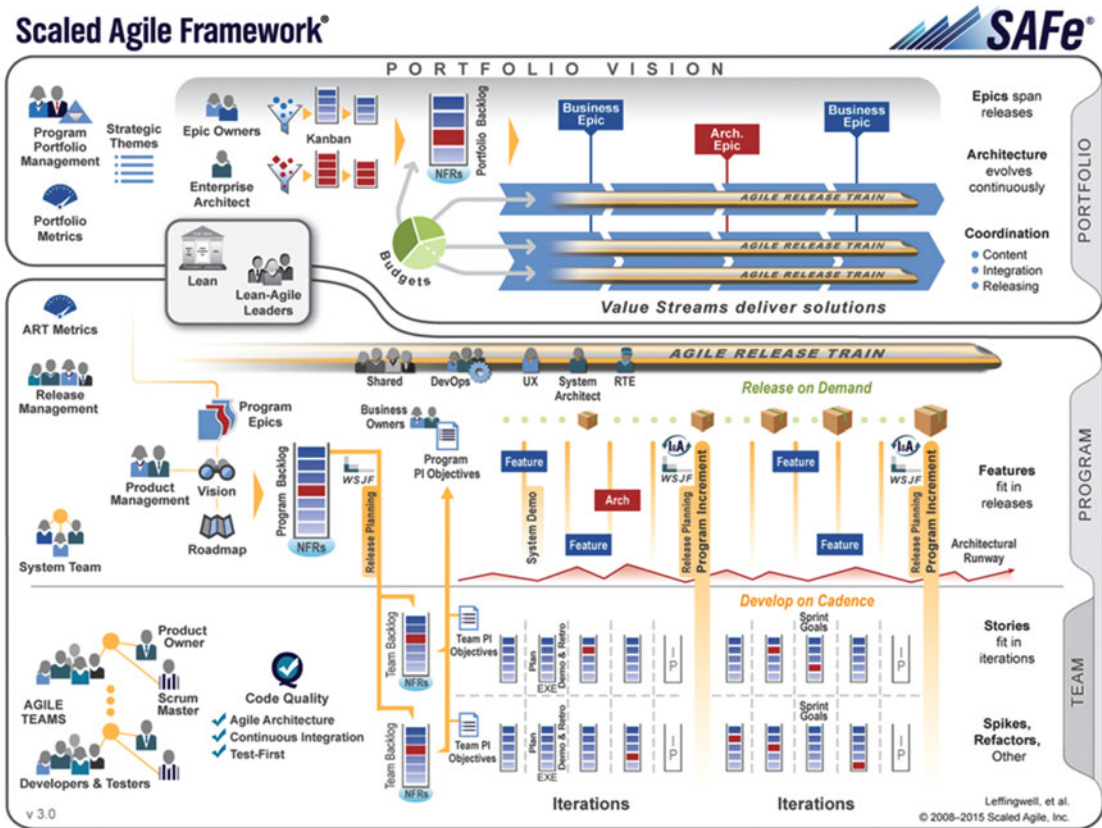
Scaled Agile Framework®

SAFe®

PORTFOLIO VISION

Program Portfolio Management

Strategic Themes

Portfolio Metrics

Epic Owners

Enterprise Architect

Kanban

NFRs

Portfolio Backlog

Business Epic

Arch. Epic

Business Epic

AGILE RELEASE TRAIN

AGILE RELEASE TRAIN

AGILE RELEASE TRAIN

Budgets

Value Streams deliver solutions

Epics span releases

Architecture evolves continuously

Coordination
• Content
• Integration
• Releasing

PORTFOLIO

Lean

Lean-Agile Leaders

ART Metrics

Release Management

AGILE RELEASE TRAIN

Shared

DevOps

UX

System Architect

RTE

Release on Demand

Program Epics

Business Owners

Program PI Objectives

Product Management

Vision

Roadmap

Program Backlog

NFRs

WSJF

Release Planning

Feature

System Demo

Arch

Feature

I&A

WSJF

Release Planning

Program Increment

Feature

Feature

I&A

WSJF

Release Planning

Program Increment

Architectural Runway

Features fit in releases

PROGRAM

System Team

Develop on Cadence

Product Owner

Scrum Master

AGILE TEAMS

Developers & Testers

Code Quality

✔ Agile Architecture
✔ Continuous Integration
✔ Test-First

Team Backlog

NFRs

Team PI Objectives

Plan

EXE

Demo & Retro

IP

Sprint Goals

IP

Team Backlog

NFRs

Team PI Objectives

Plan

EXE

Demo & Retro

IP

Sprint Goals

IP

Stories fit in iterations

Spikes, Refactors, Other

TEAM

Iterations

Iterations

v 3.0

Leffingwell, et al.
© 2008–2015 Scaled Agile, Inc.